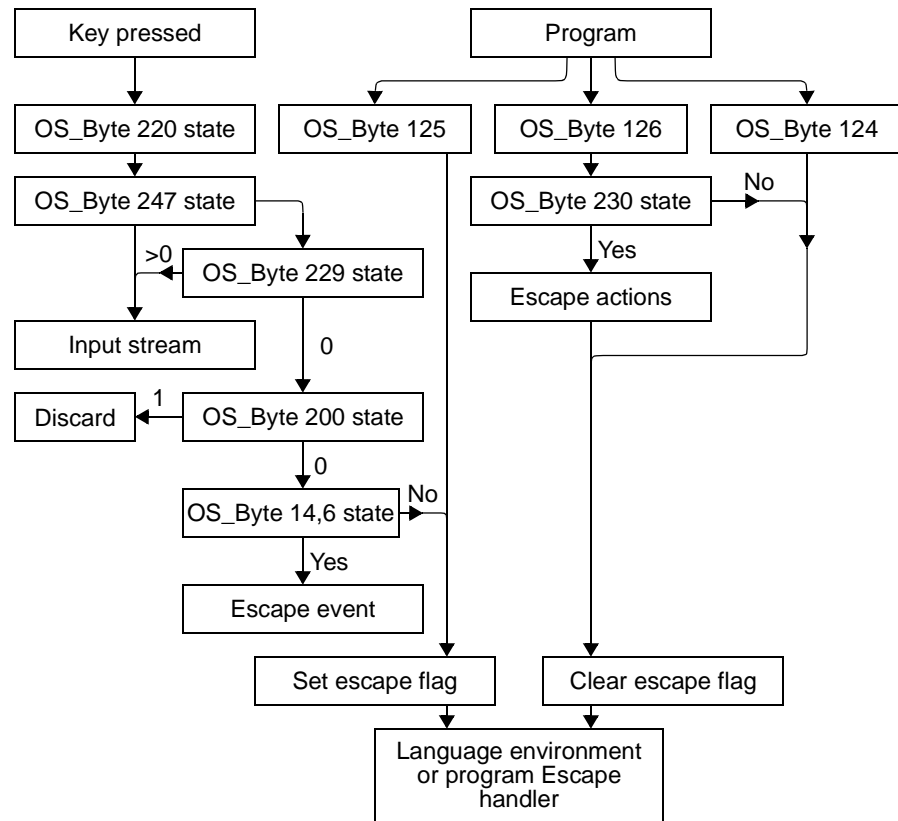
Key pressed

Program

OS_Byte 220 state

OS_Byte 125

OS_Byte 126

OS_Byte 124

OS_Byte 247 state

OS_Byte 230 state

No

>0

OS_Byte 229 state

Yes

Escape actions

Input stream

0

1

Discard

OS_Byte 200 state

0

No

OS_Byte 14,6 state

Yes

Escape event

Set escape flag

Clear escape flag

Language environment or program Escape handler